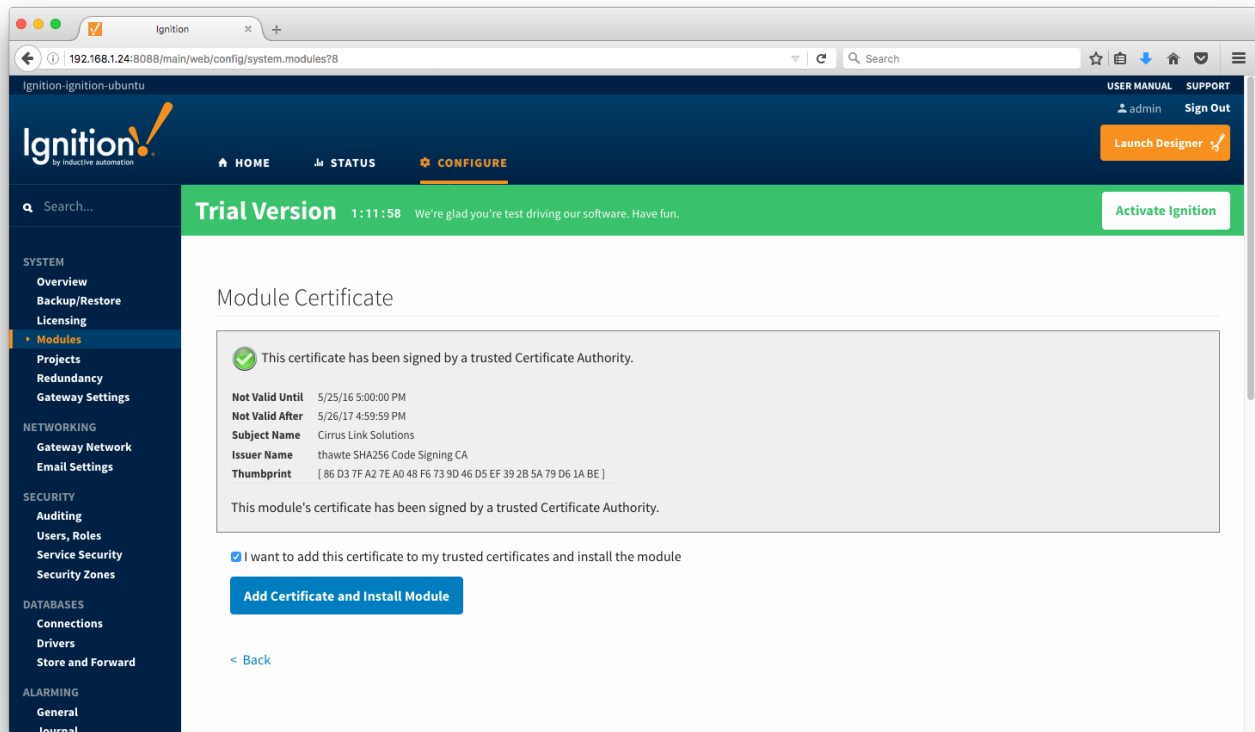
Ignition

192.168.1.24:8088/main/web/config/system.modules?8

Search

Ignition-ignition-ubuntu

USER MANUAL SUPPORT

admin Sign Out

Ignition by inductive automation

HOME STATUS CONFIGURE

Launch Designer

Search...

Trial Version 1:11:58 We're glad you're test driving our software. Have fun.

Activate Ignition

SYSTEM
Overview
Backup/Restore
Licensing
Modules
Projects
Redundancy
Gateway Settings

NETWORKING
Gateway Network
Email Settings

SECURITY
Auditing
Users, Roles
Service Security
Security Zones

DATABASES
Connections
Drivers
Store and Forward

ALARMING
General
Journal

Module Certificate

This certificate has been signed by a trusted Certificate Authority.

| Not Valid Until | 5/25/16 5:00:00 PM |
|---|---|
| Not Valid After | 5/26/17 4:59:59 PM |
| Subject Name | Cirrus Link Solutions |
| Issuer Name | thawte SHA256 Code Signing CA |
| Thumbprint | [ 86 D3 7F A2 7E A0 48 F6 73 9D 46 D5 EF 39 2B 5A 79 D6 1A BE ] |

This module's certificate has been signed by a trusted Certificate Authority.

I want to add this certificate to my trusted certificates and install the module

Add Certificate and Install Module

< Back